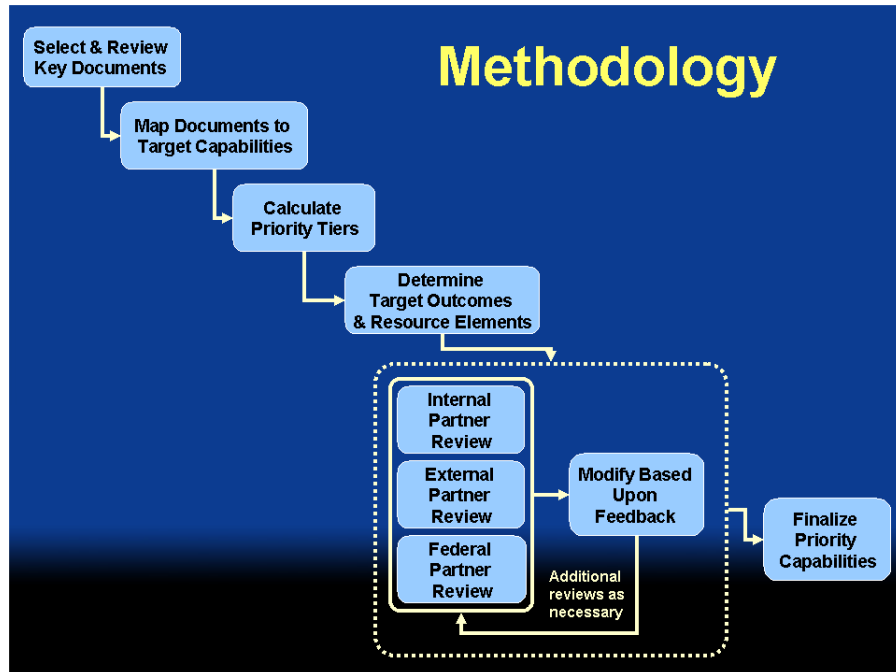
Methodology

Select & Review Key Documents

Map Documents to Target Capabilities

Calculate Priority Tiers

Determine Target Outcomes & Resource Elements

Internal Partner Review

External Partner Review

Federal Partner Review

Modify Based Upon Feedback

Additional reviews as necessary

Finalize Priority Capabilities